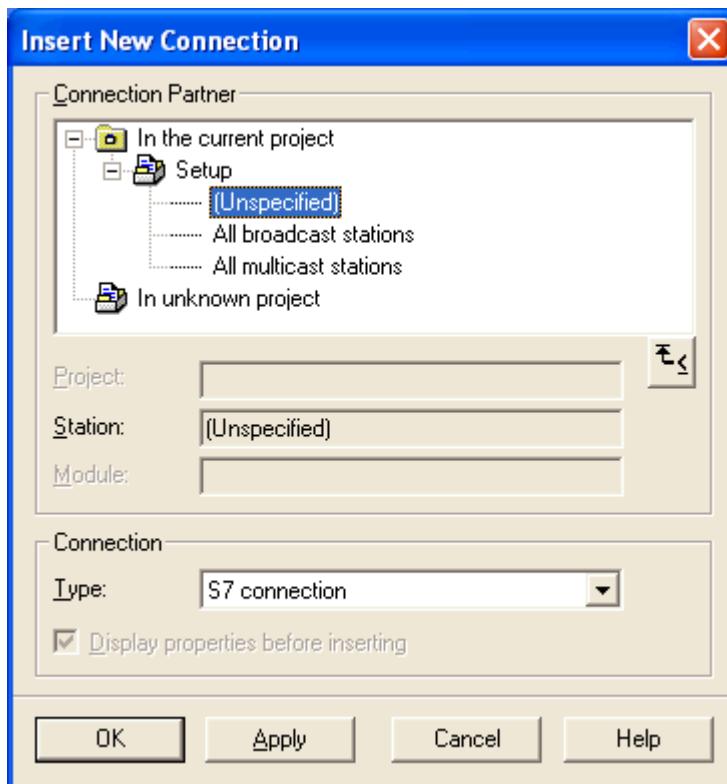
Insert New Connection

Connection Partner

In the current project
Setup
(Unspecified)
All broadcast stations
All multicast stations
In unknown project

Project:
Station: (Unspecified)
Module:

Connection
Type: S7 connection

Display properties before inserting

OK
Apply
Cancel
Help